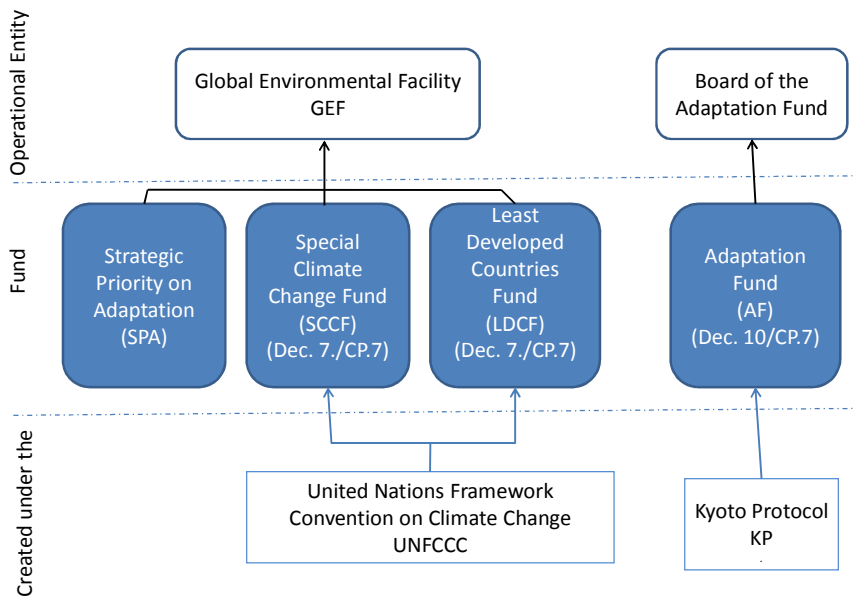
Operational Entity

Global Environmental Facility GEF

Board of the Adaptation Fund

Fund

Strategic Priority on Adaptation (SPA)

Special Climate Change Fund (SCCF) (Dec. 7./CP.7)

Least Developed Countries Fund (LDCF) (Dec. 7./CP.7)

Adaptation Fund (AF) (Dec. 10/CP.7)

Created under the

United Nations Framework Convention on Climate Change UNFCCC

Kyoto Protocol KP